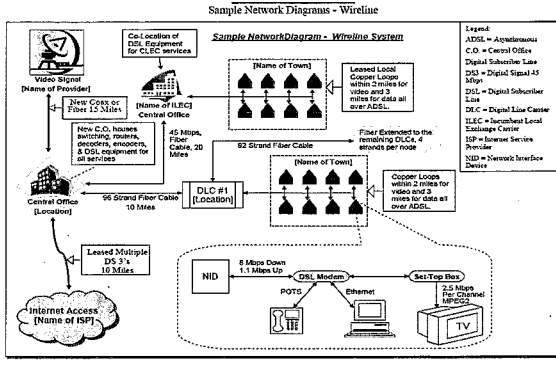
Sample Network Diagrams - Wireline

Sample NetworkDiagram - Wireline System

Video Signal [Name of Provider]

Co-Location of DSL Equipment for CLEC services

[Name of ILEC] Central Office

[Name of Town]

Leased Local Copper Loops within 2 miles for video and 3 miles for data all over ADSL.

New Coax or Fiber 15 Miles

New C.O. houses switching, routers, decoders, encoders, & DSL equipment for all services

45 Mbps, Fiber Cable, 20 Miles

92 Strand Fiber Cable

Fiber Extended to the remaining DLCs, 4 strands per node

Central Office [Location]

96 Strand Fiber Cable 10 Miles

DLC #1 [Location]

[Name of Town]

Copper Loops within 2 miles for video and 3 miles for data all over ADSL.

Leased Multiple DS 3's 10 Miles

Internet Access [Name of ISP]

NID

8 Mbps Down 1.1 Mbps Up

DSL Modem

Set-Top Box

POTS

Ethernet

2.5 Mbps Per Channel MPEG2

TV

Legend:
ADSL = Asynchronous
C.O. = Central Office
Digital Subscriber Line
DS3 = Digital Signal 45 Mbps
DSL = Digital Subscriber Line
DLC = Digital Line Carrier
ILEC = Incumbent Local Exchange Carrier
ISP = Internet Service Provider
NID = Network Interface Device